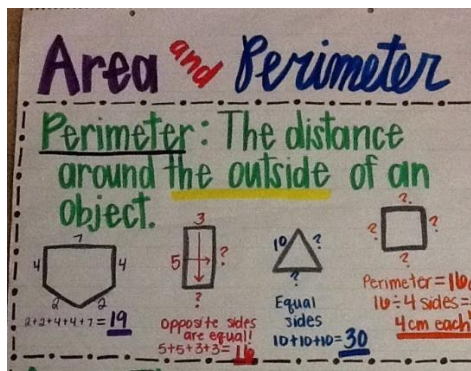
Area and Perimeter

Perimeter: The distance around the outside of an object.

7
4
4
2
2
2+2+4+4+7 = 19

3
5
?
?
Opposite sides are equal!
5+5+3+3 = 16

10
?
?
Equal sides
10+10+10 = 30

?
?
?
Perimeter = 16
16 ÷ 4 sides =
4cm each